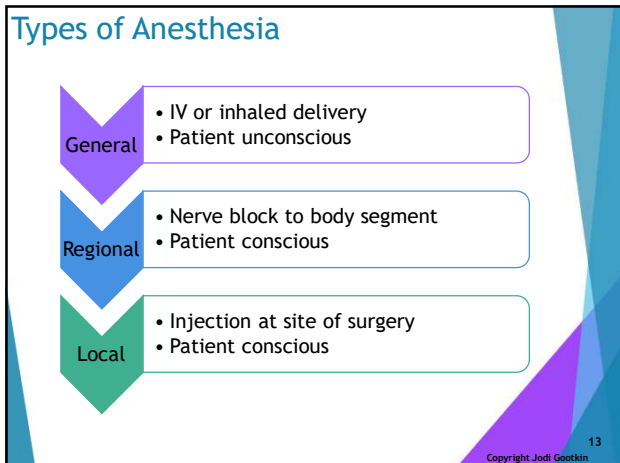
Types of Anesthesia

General
• IV or inhaled delivery
• Patient unconscious

Regional
• Nerve block to body segment
• Patient conscious

Local
• Injection at site of surgery
• Patient conscious

13
Copyright Jodi Gootkin